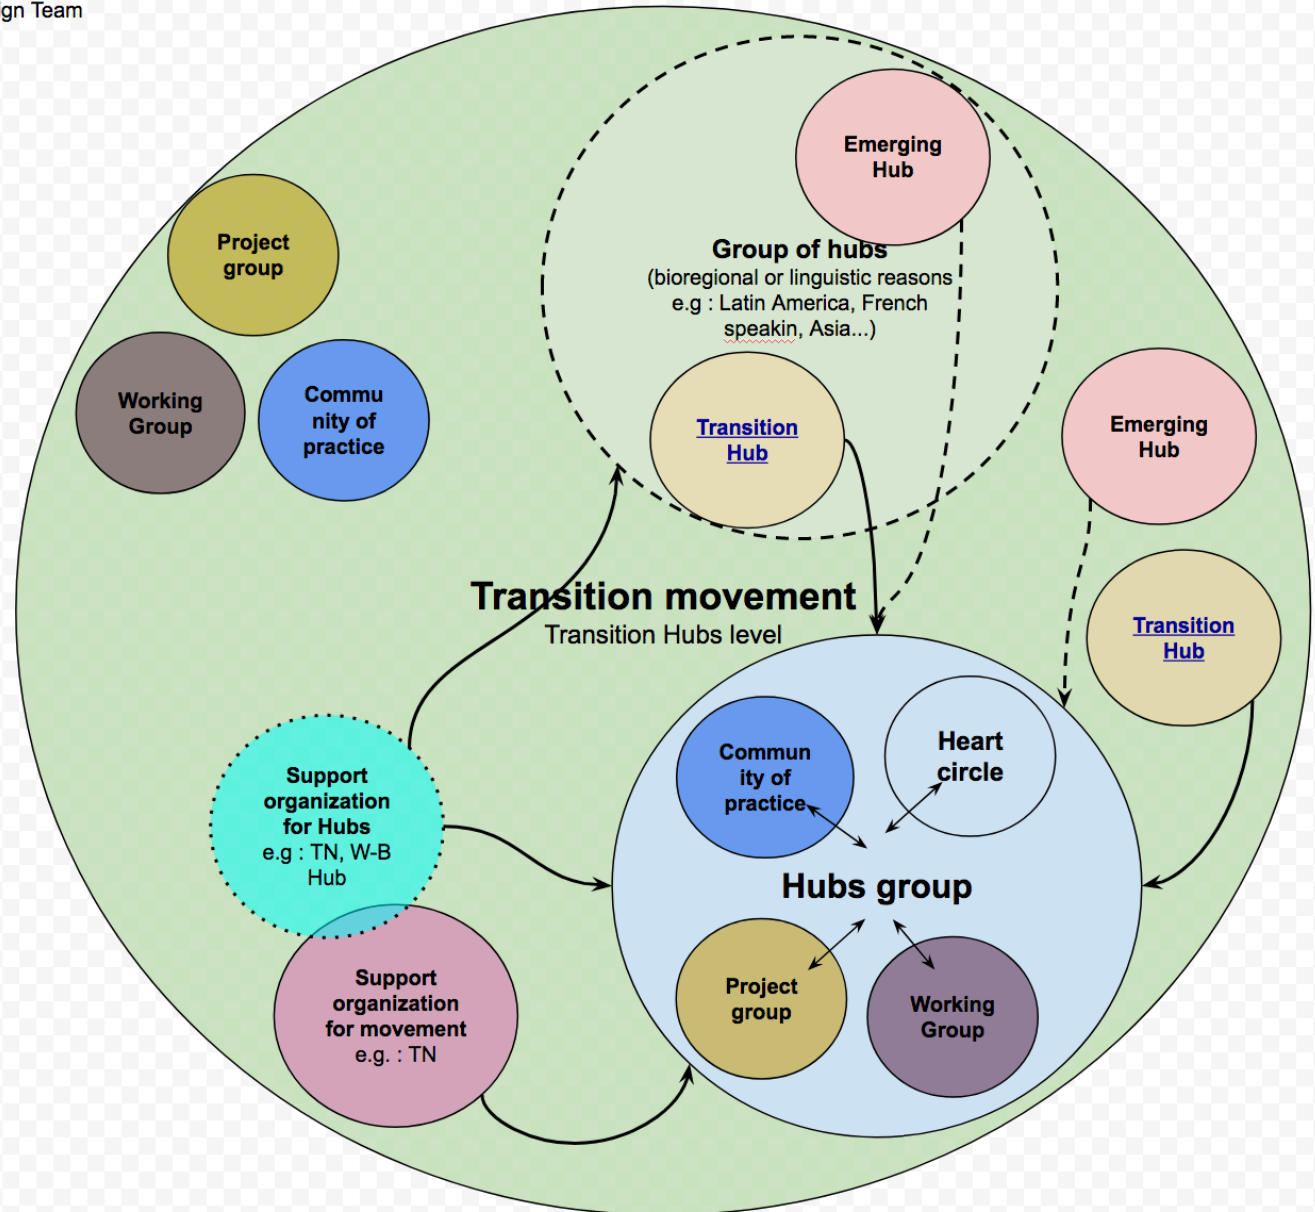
gn Team

Emerging Hub

Group of hubs
(bioregional or linguistic reasons e.g : Latin America, French speakin, Asia...)

Project group

Working Group

Commu nity of practice

Transition Hub

Emerging Hub

Transition movement
Transition Hubs level

Transition Hub

Support organization for Hubs
e.g : TN, W-B Hub

Commun ity of practice

Heart circle

Hubs group

Support organization for movement
e.g. : TN

Project group

Working Group